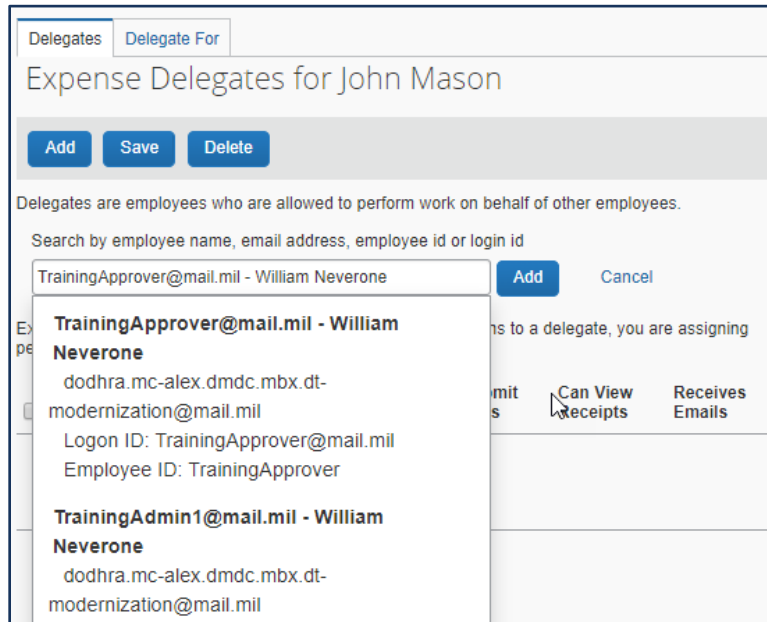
Delegates | Delegate For

Expense Delegates for John Mason

Add | Save | Delete

Delegates are employees who are allowed to perform work on behalf of other employees.

Search by employee name, email address, employee id or login id

TrainingApprover@mail.mil - William Neverone

Add | Cancel

Ex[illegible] ns to a delegate, you are assigning pe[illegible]

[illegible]mit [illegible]s | Can View Receipts | Receives Emails

TrainingApprover@mail.mil - William Neverone
dodhra.mc-alex.dmdc.mbx.dt-modernization@mail.mil
Logon ID: TrainingApprover@mail.mil
Employee ID: TrainingApprover

TrainingAdmin1@mail.mil - William Neverone
dodhra.mc-alex.dmdc.mbx.dt-modernization@mail.mil